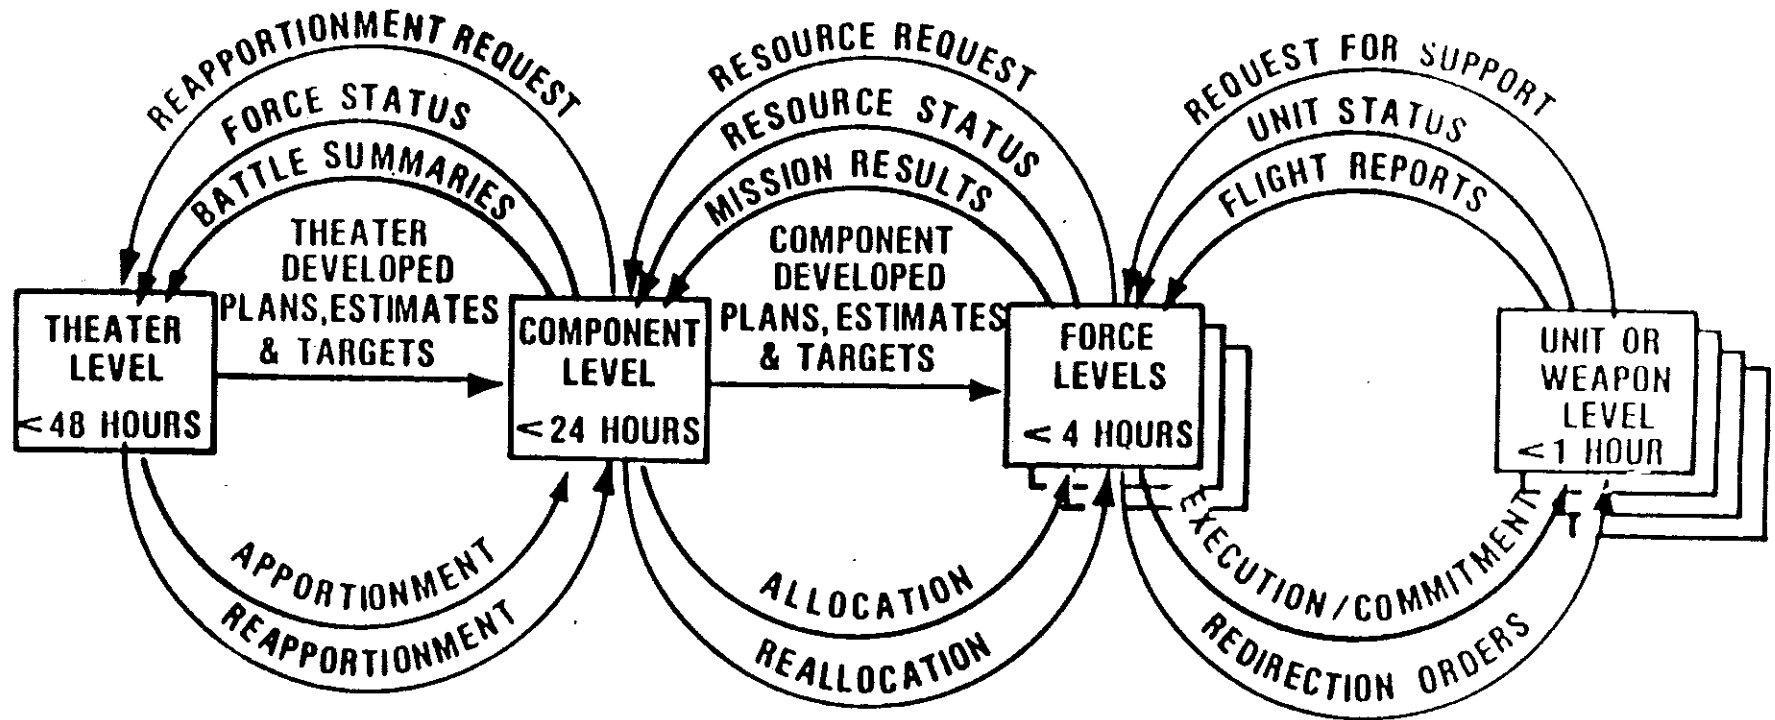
REAPPORTIONMENT REQUEST
FORCE STATUS
BATTLE SUMMARIES

RESOURCE REQUEST
RESOURCE STATUS
MISSION RESULTS

REQUEST FOR SUPPORT
UNIT STATUS
FLIGHT REPORTS

THEATER LEVEL
< 48 HOURS

THEATER DEVELOPED PLANS, ESTIMATES & TARGETS

COMPONENT LEVEL
< 24 HOURS

COMPONENT DEVELOPED PLANS, ESTIMATES & TARGETS

FORCE LEVELS
< 4 HOURS

UNIT OR WEAPON LEVEL
< 1 HOUR

APPORTIONMENT
REAPPORTIONMENT

ALLOCATION
REALLOCATION

EXECUTION/COMMITMENT
REDIRECTION ORDERS